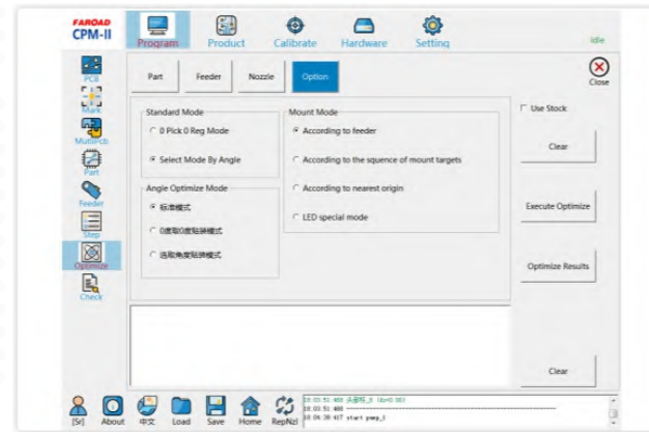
FAROAD
CPM-II

Program
Product
Calibrate
Hardware
Setting
Idle

PCB
Mark
MultiPcb
Part
Feeder
Step
Optimize
Check

Part
Feeder
Nozzle
Option

Close

Standard Mode
0 Pick 0 Reg Mode
Select Mode By Angle

Angle Optimize Mode
标准模式
0度和0度贴装模式
选取角度贴装模式

Mount Mode
According to feeder
According to the squence of mount targets
According to nearest origin
LED special mode

Use Stock
Clear
Execute Optimize
Optimize Results
Clear

[Sr]
About
中文
Load
Save
Home
RepNzl

10:03:51 400 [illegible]
10:03:51 400 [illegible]
10:04:38 417 start pmap_1